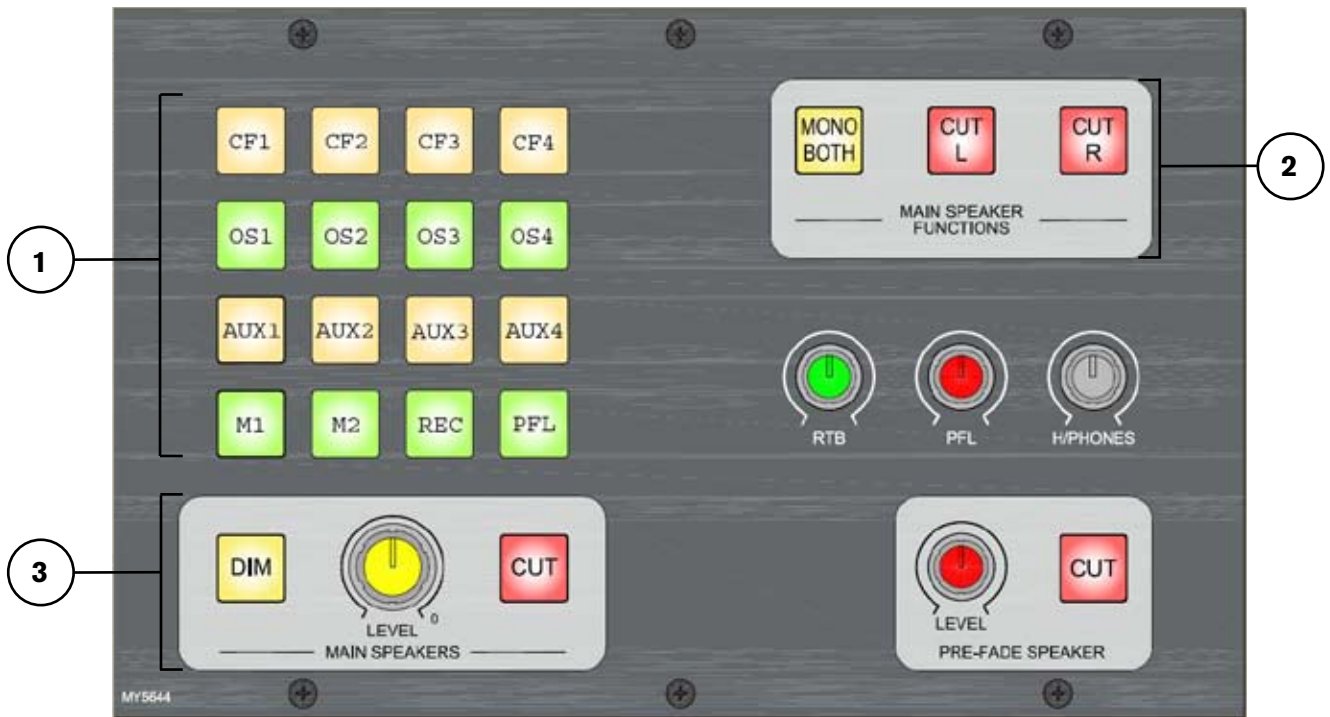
CF1 CF2 CF3 CF4

OS1 OS2 OS3 OS4

AUX1 AUX2 AUX3 AUX4

M1 M2 REC PFL

1

MONO BOTH

CUT L

CUT R

MAIN SPEAKER FUNCTIONS

2

RTB

PFL

H/PHONES

3

DIM

LEVEL

0

CUT

MAIN SPEAKERS

LEVEL

CUT

PRE-FADE SPEAKER

MY5644